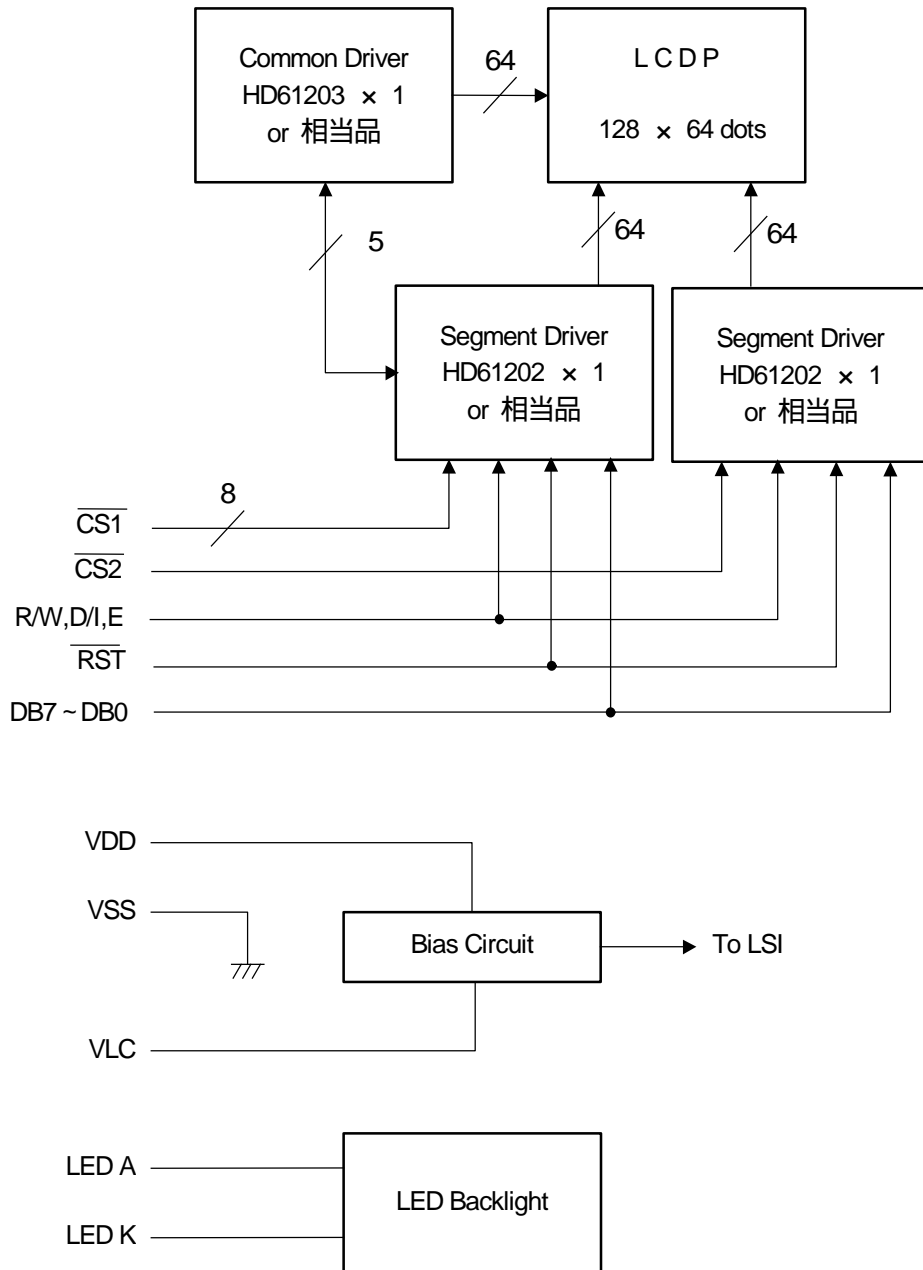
Common Driver
HD61203 × 1
or 相当品

64

L C D P

128 × 64 dots

5

64

64

Segment Driver
HD61202 × 1
or 相当品

Segment Driver
HD61202 × 1
or 相当品

8

$\overline{CS1}$

$\overline{CS2}$

R/W,D/I,E

$\overline{RST}$

DB7 ~ DB0

VDD

VSS

Bias Circuit

To LSI

VLC

LED A

LED Backlight

LED K